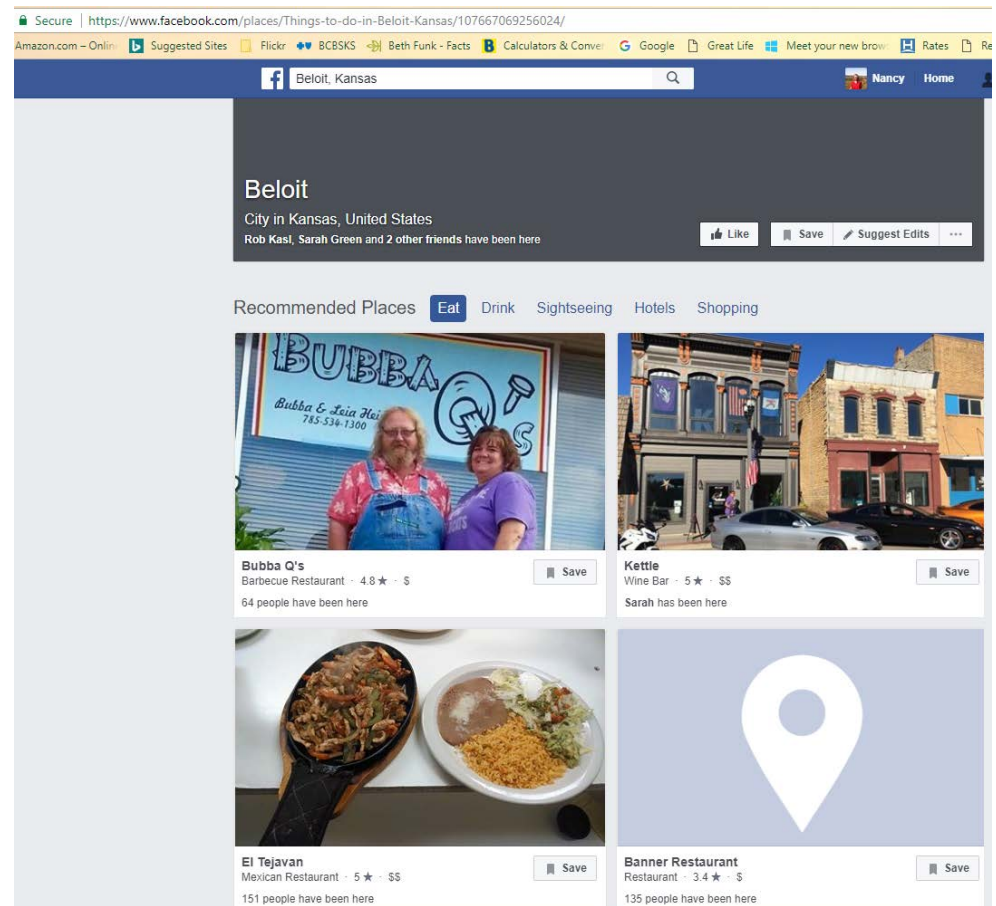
Secure | https://www.facebook.com/places/Things-to-do-in-Beloit-Kansas/107667069256024/

Amazon.com – Onlin Suggested Sites Flickr BCBSKS Beth Funk - Facts Calculators & Conve Google Great Life Meet your new brow Rates Re

Beloit, Kansas

Nancy Home

Beloit

City in Kansas, United States

Rob Kasl, Sarah Green and 2 other friends have been here

Like Save Suggest Edits ···

Recommended Places Eat Drink Sightseeing Hotels Shopping

BUBBA Q'S

Bubba & Leia Hei

785-534-1300

Bubba Q's

Barbecue Restaurant · 4.8 ★ · $

64 people have been here

Save

Kettle

Wine Bar · 5 ★ · $$

Sarah has been here

Save

El Tejavan

Mexican Restaurant · 5 ★ · $$

151 people have been here

Save

Banner Restaurant

Restaurant · 3.4 ★ · $

135 people have been here

Save